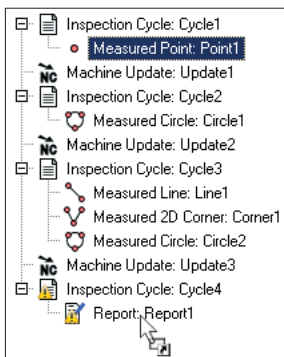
Inspection Cycle: Cycle1
Measured Point: Point1
NC Machine Update: Update1
Inspection Cycle: Cycle2
Measured Circle: Circle1
NC Machine Update: Update2
Inspection Cycle: Cycle3
Measured Line: Line1
Measured 2D Corner: Corner1
Measured Circle: Circle2
NC Machine Update: Update3
Inspection Cycle: Cycle4
Report: Report1